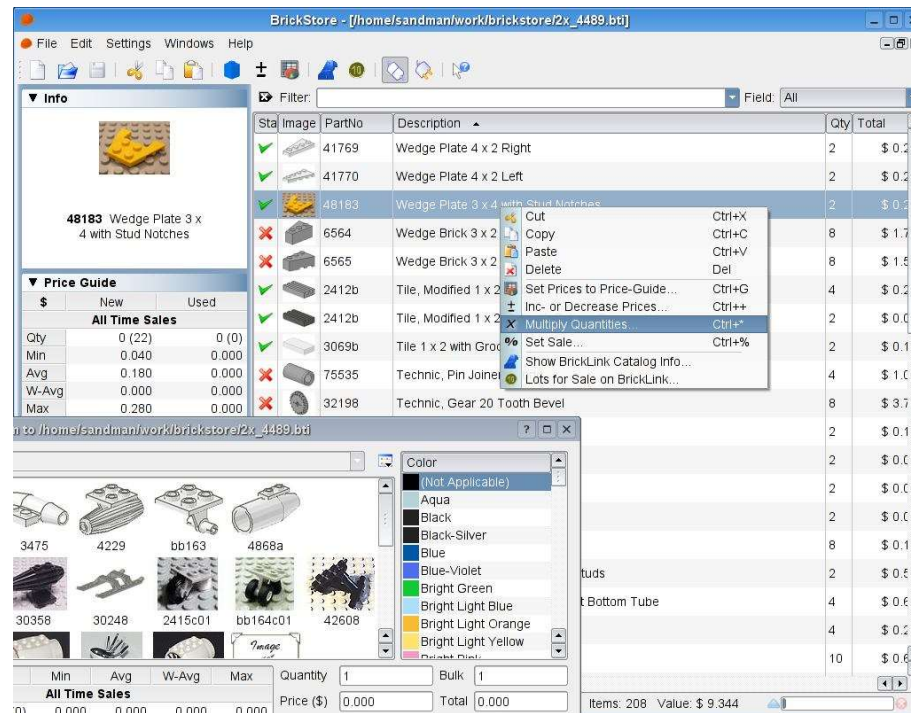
BrickStore - [/home/sandman/work/brickstore/2x_4489.bti]

File Edit Settings Windows Help

▼ Info

48183 Wedge Plate 3 x 4 with Stud Notches

▼ Price Guide

| $ | New | Used |
|---|---|---|
| | All Time Sales | |
| Qty | 0 (22) | 0 (0) |
| Min | 0.040 | 0.000 |
| Avg | 0.180 | 0.000 |
| W-Avg | 0.000 | 0.000 |
| Max | 0.280 | 0.000 |

Filter: Field: All

| Sta | Image | PartNo | Description | Qty | Total |
|---|---|---|---|---|---|
| | | 41769 | Wedge Plate 4 x 2 Right | 2 | $ 0.2 |
| | | 41770 | Wedge Plate 4 x 2 Left | 2 | $ 0.2 |
| | | 48183 | Wedge Plate 3 x 4 with Stud Notches | 2 | $ 0.2 |
| | | 6564 | Wedge Brick 3 x 2 | 8 | $ 1.7 |
| | | 6565 | Wedge Brick 3 x 2 | 8 | $ 1.5 |
| | | 2412b | Tile, Modified 1 x 2 | 4 | $ 0.2 |
| | | 2412b | Tile, Modified 1 x 2 | 2 | $ 0.0 |
| | | 3069b | Tile 1 x 2 with Groo | 2 | $ 0.1 |
| | | 75535 | Technic, Pin Joiner | 4 | $ 1.0 |
| | | 32198 | Technic, Gear 20 Tooth Bevel | 8 | $ 3.7 |
| | | | | 2 | $ 0.1 |
| | | | | 2 | $ 0.0 |
| | | | | 2 | $ 0.0 |
| | | | | 2 | $ 0.0 |
| | | | | 8 | $ 0.1 |
| | | | tuds | 2 | $ 0.5 |
| | | | t Bottom Tube | 4 | $ 0.6 |
| | | | | 4 | $ 0.2 |
| | | | | 10 | $ 0.6 |

Cut Ctrl+X
Copy Ctrl+C
Paste Ctrl+V
Delete Del
Set Prices to Price-Guide... Ctrl+G
Inc- or Decrease Prices... Ctrl++
Multiply Quantities... Ctrl+*
Set Sale... Ctrl+%
Show BrickLink Catalog Info...
Lots for Sale on BrickLink...

n to /home/sandman/work/brickstore/2x_4489.bti

3475 4229 bb163 4868a
30358 30248 2415c01 bb164c01 42608
Image

Color
(Not Applicable)
Aqua
Black
Black-Silver
Blue
Blue-Violet
Bright Green
Bright Light Blue
Bright Light Orange
Bright Light Yellow
Bright Pink

Min Avg W-Avg Max
All Time Sales
0.000 0.000 0.000 0.000

Quantity 1 Bulk 1
Price ($) 0.000 Total 0.000

Items: 208 Value: $ 9.344